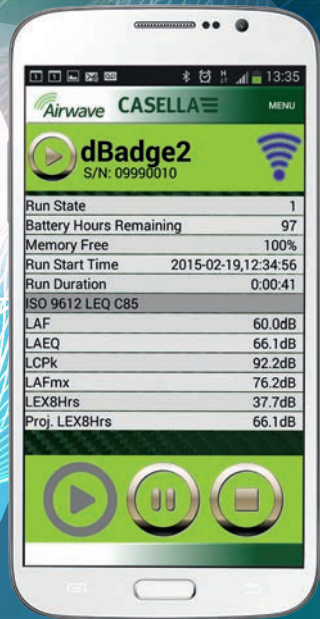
13:35

Airwave CASELLA MENU

dBadge2
S/N: 09990010

| | |
|---|---|
| Run State | 1 |
| Battery Hours Remaining | 97 |
| Memory Free | 100% |
| Run Start Time | 2015-02-19,12:34:56 |
| Run Duration | 0:00:41 |
| ISO 9612 LEQ C85 | |
| LAF | 60.0dB |
| LAEQ | 66.1dB |
| LCPk | 92.2dB |
| LAFmx | 76.2dB |
| LEX8Hrs | 37.7dB |
| Proj. LEX8Hrs | 66.1dB |